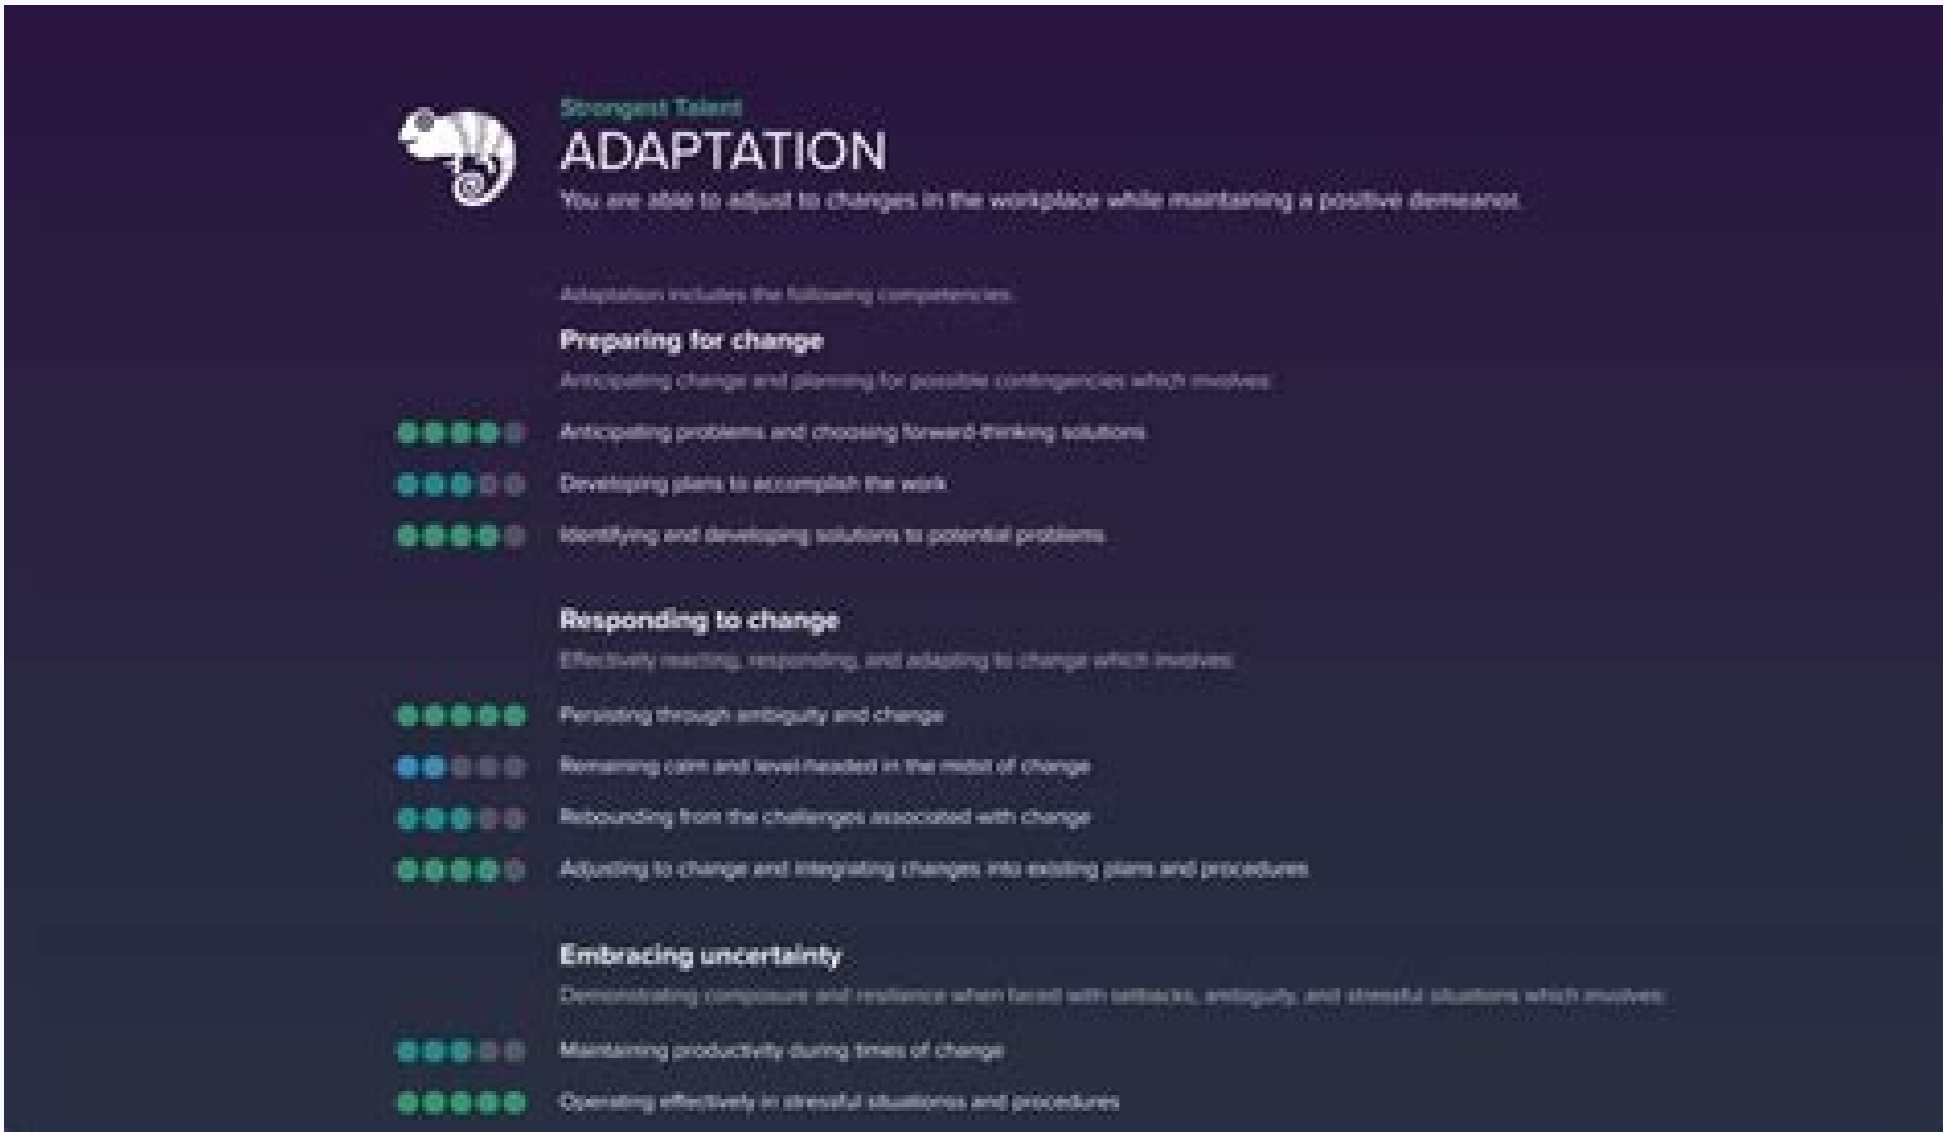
Strongest Talent

ADAPTATION

You are able to adjust to changes in the workplace while maintaining a positive demeanor.

Adaptation includes the following competencies:

Preparing for change

Anticipating change and planning for possible contingencies which involves:

Anticipating problems and choosing forward-thinking solutions

Developing plans to accomplish the work

Identifying and developing solutions to potential problems

Responding to change

Effectively reacting, responding, and adapting to change which involves:

Persisting through ambiguity and change

Remaining calm and level-headed in the midst of change

Rebounding from the challenges associated with change

Adjusting to change and integrating changes into existing plans and procedures

Embracing uncertainty

Demonstrating composure and resilience when faced with setbacks, ambiguity, and stressful situations which involves:

Maintaining productivity during times of change

Operating effectively in stressful situations and procedures